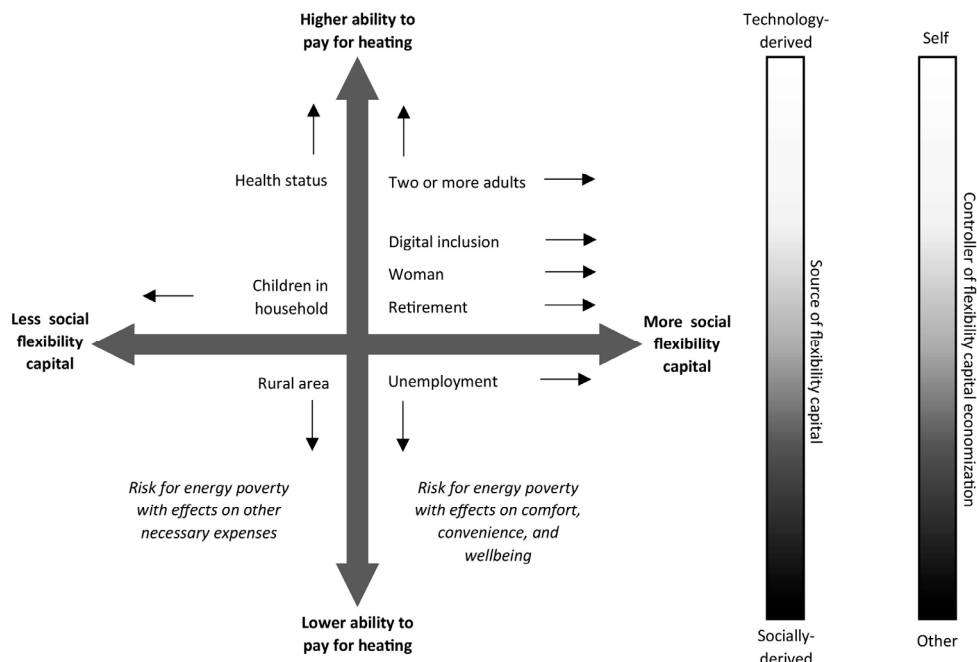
Higher ability to pay for heating

Health status

Two or more adults

Digital inclusion

Woman

Children in household

Retirement

Less social flexibility capital

More social flexibility capital

Rural area

Unemployment

Risk for energy poverty with effects on other necessary expenses

Risk for energy poverty with effects on comfort, convenience, and wellbeing

Lower ability to pay for heating

Technology-derived

Source of flexibility capital

Socially-derived

Self

Controller of flexibility capital economization

Other